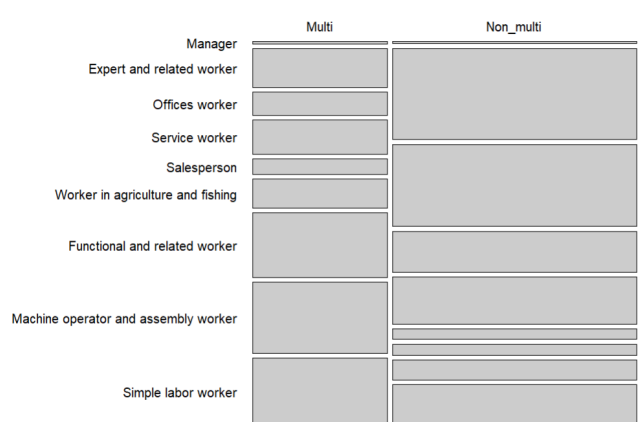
Multi
Non_multi
Manager
Expert and related worker
Offices worker
Service worker
Salesperson
Worker in agriculture and fishing
Functional and related worker
Machine operator and assembly worker
Simple labor worker